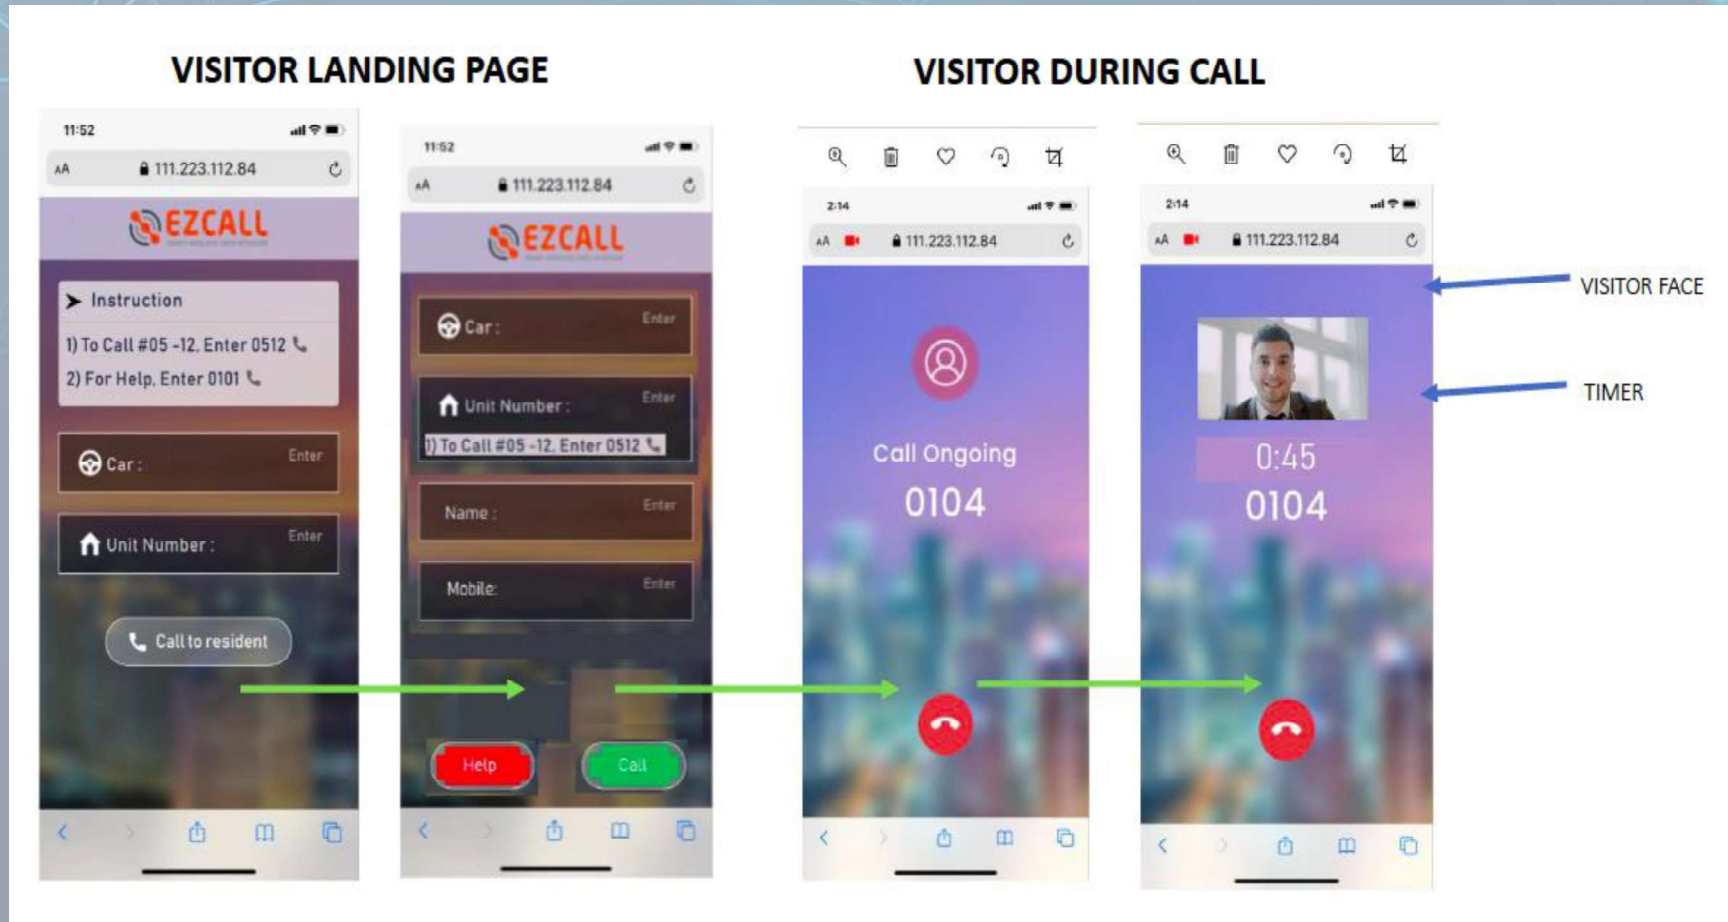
VISITOR LANDING PAGE

11:52

AA 111.223.112.84

EZCALL

Instruction

1) To Call #05 -12, Enter 0512

2) For Help, Enter 0101

Car :

Enter

Unit Number :

Enter

Call to resident

11:52

AA 111.223.112.84

EZCALL

Car :

Enter

Unit Number :

Enter

1) To Call #05 -12, Enter 0512

Name :

Enter

Mobile:

Enter

Help

Call

VISITOR DURING CALL

2:14

AA 111.223.112.84

Call Ongoing

0104

2:14

AA 111.223.112.84

0:45

0104

VISITOR FACE

TIMER